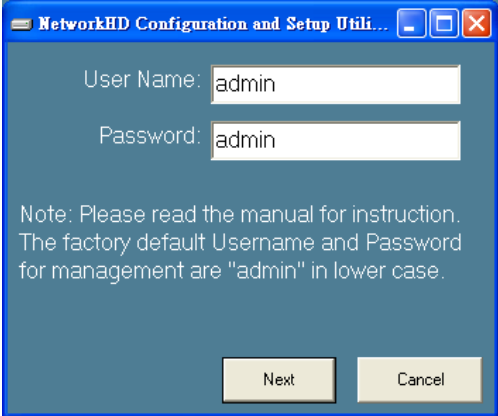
NetworkHD Configuration and Setup Utili...

User Name: admin

Password: admin

Note: Please read the manual for instruction. The factory default Username and Password for management are "admin" in lower case.

Next

Cancel